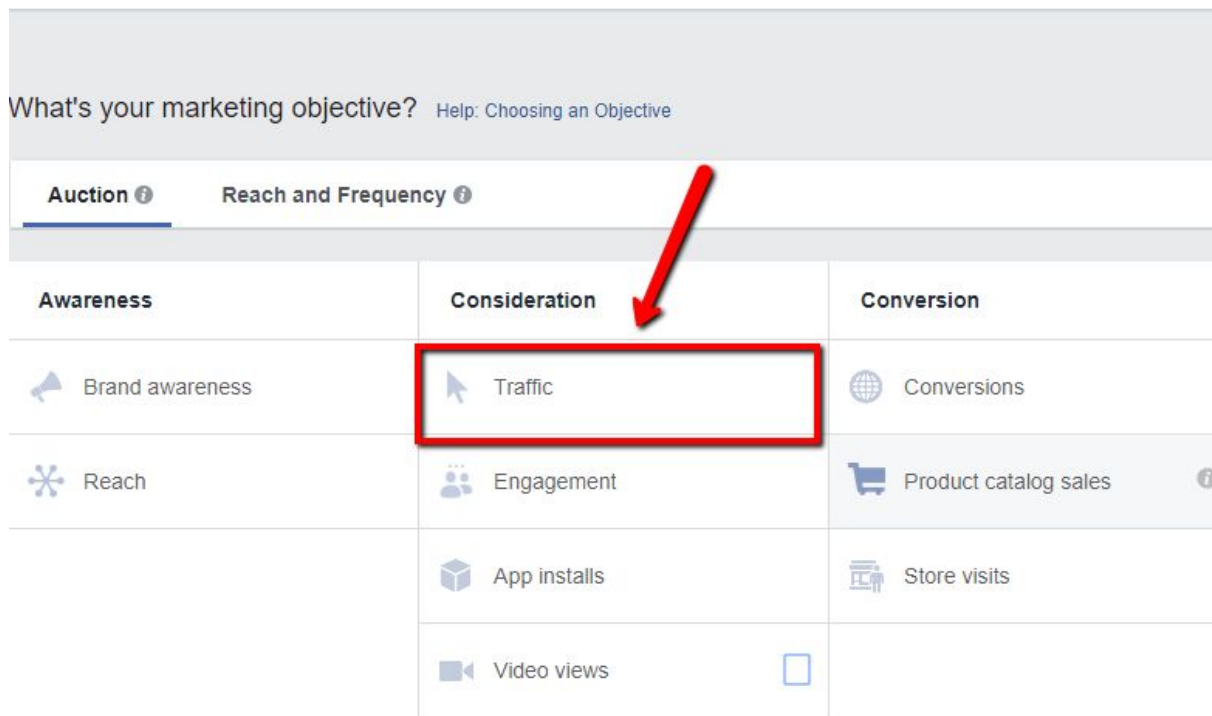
What's your marketing objective? Help: Choosing an Objective

Auction Reach and Frequency

| Awareness | Consideration | Conversion |
|---|---|---|
| Brand awareness | Traffic | Conversions |
| Reach | Engagement | Product catalog sales |
| | App installs | Store visits |
| | Video views | |